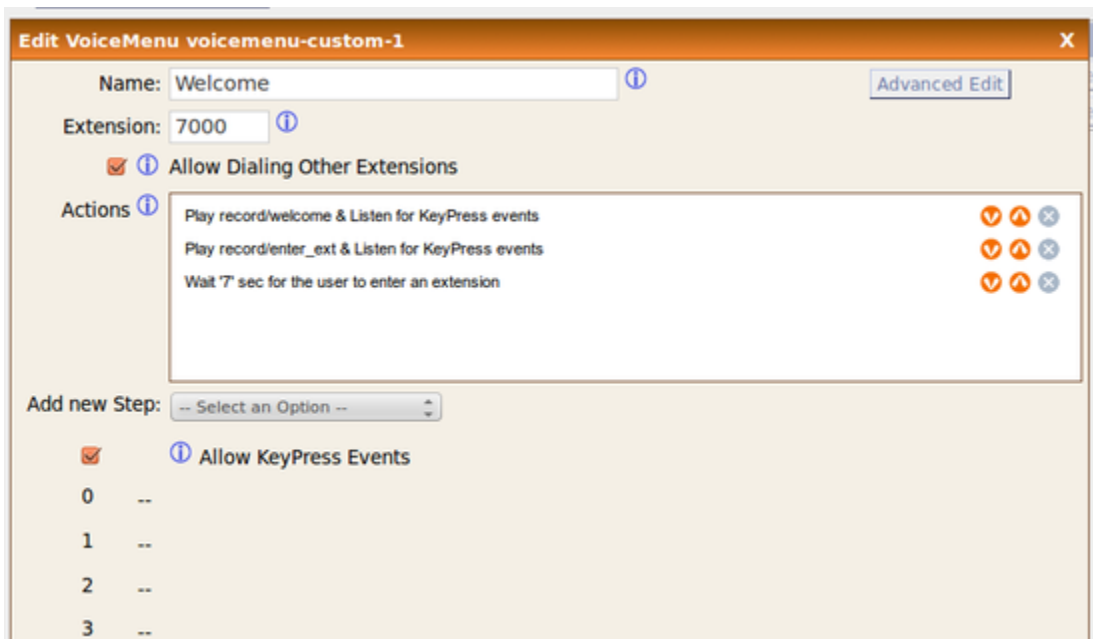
Edit VoiceMenu voicemenu-custom-1
X

Name: Welcome
Advanced Edit

Extension: 7000

Allow Dialing Other Extensions

Actions

Play record/welcome & Listen for KeyPress events

Play record/enter_ext & Listen for KeyPress events

Wait '7' sec for the user to enter an extension

Add new Step: -- Select an Option --

Allow KeyPress Events

0 --

1 --

2 --

3 --